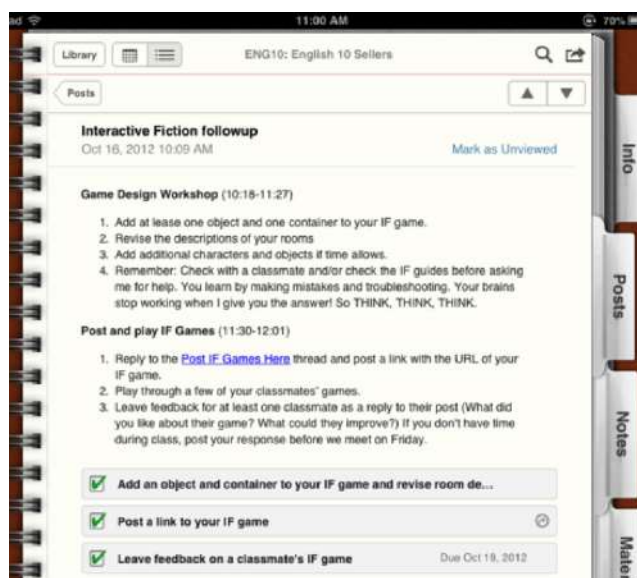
ad 11:00 AM 70%

Library

ENG10: English 10 Sellers

Posts

Interactive Fiction followup
Oct 16, 2012 10:09 AM

Mark as Unviewed

Game Design Workshop (10:18-11:27)

1. Add at lease one object and one container to your IF game.
2. Revise the descriptions of your rooms
3. Add additional characters and objects if time allows.
4. Remember: Check with a classmate and/or check the IF guides before asking me for help. You learn by making mistakes and troubleshooting. Your brains stop working when I give you the answer! So THINK, THINK, THINK.

Post and play IF Games (11:30-12:01)

1. Reply to the Post IF Games Here thread and post a link with the URL of your IF game.
2. Play through a few of your classmates' games.
3. Leave feedback for at least one classmate as a reply to their post (What did you like about their game? What could they improve?) If you don't have time during class, post your response before we meet on Friday.

Add an object and container to your IF game and revise room de...

Post a link to your IF game

Leave feedback on a classmate's IF game

Due Oct 19, 2012

Info

Posts

Notes

Mate